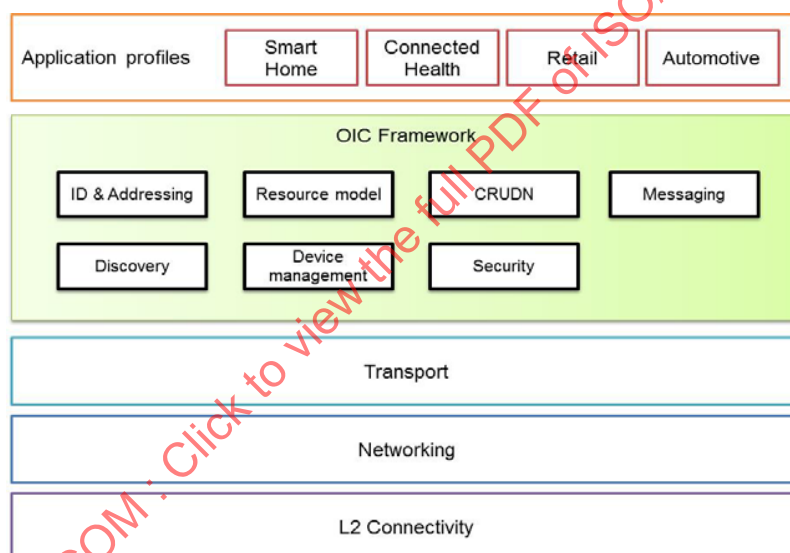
Application profiles

Smart Home

Connected Health

Retail

Automotive

OIC Framework

ID & Addressing

Resource model

CRUDN

Messaging

Discovery

Device management

Security

Transport

Networking

L2 Connectivity

OM : Click to view the full PDF of ISO